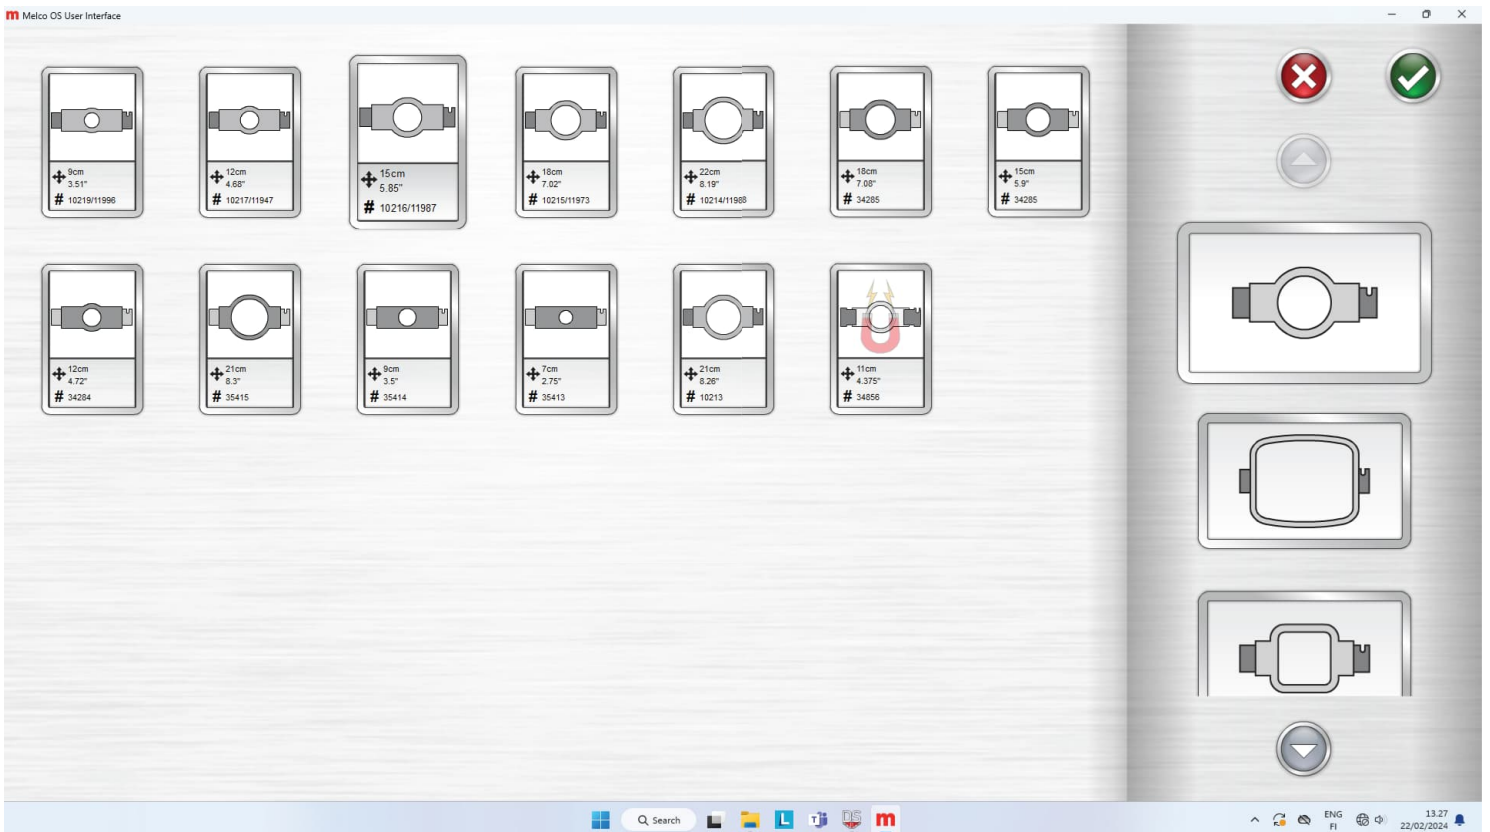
Melco OS User Interface

9cm
3.51"
# 10219/11996

12cm
4.68"
# 10217/11947

15cm
5.85"
# 10216/11987

18cm
7.02"
# 10215/11973

22cm
8.19"
# 10214/11988

18cm
7.08"
# 34285

15cm
5.9"
# 34285

12cm
4.72"
# 34284

21cm
8.3"
# 35415

9cm
3.5"
# 35414

7cm
2.75"
# 35413

21cm
8.26"
# 10213

11cm
4.375"
# 34856

Search

ENG
FI

13.27
22/02/2024